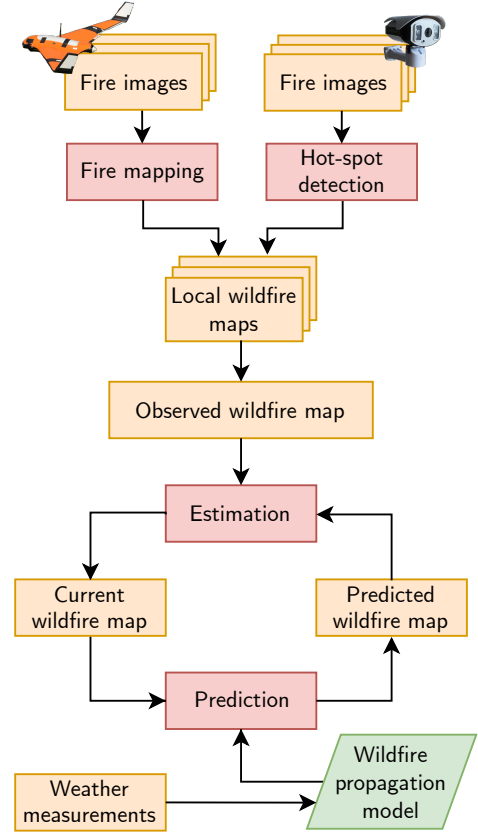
Fire images

Fire images

Fire mapping

Hot-spot detection

Local wildfire maps

Observed wildfire map

Estimation

Current wildfire map

Predicted wildfire map

Prediction

Weather measurements

Wildfire propagation model